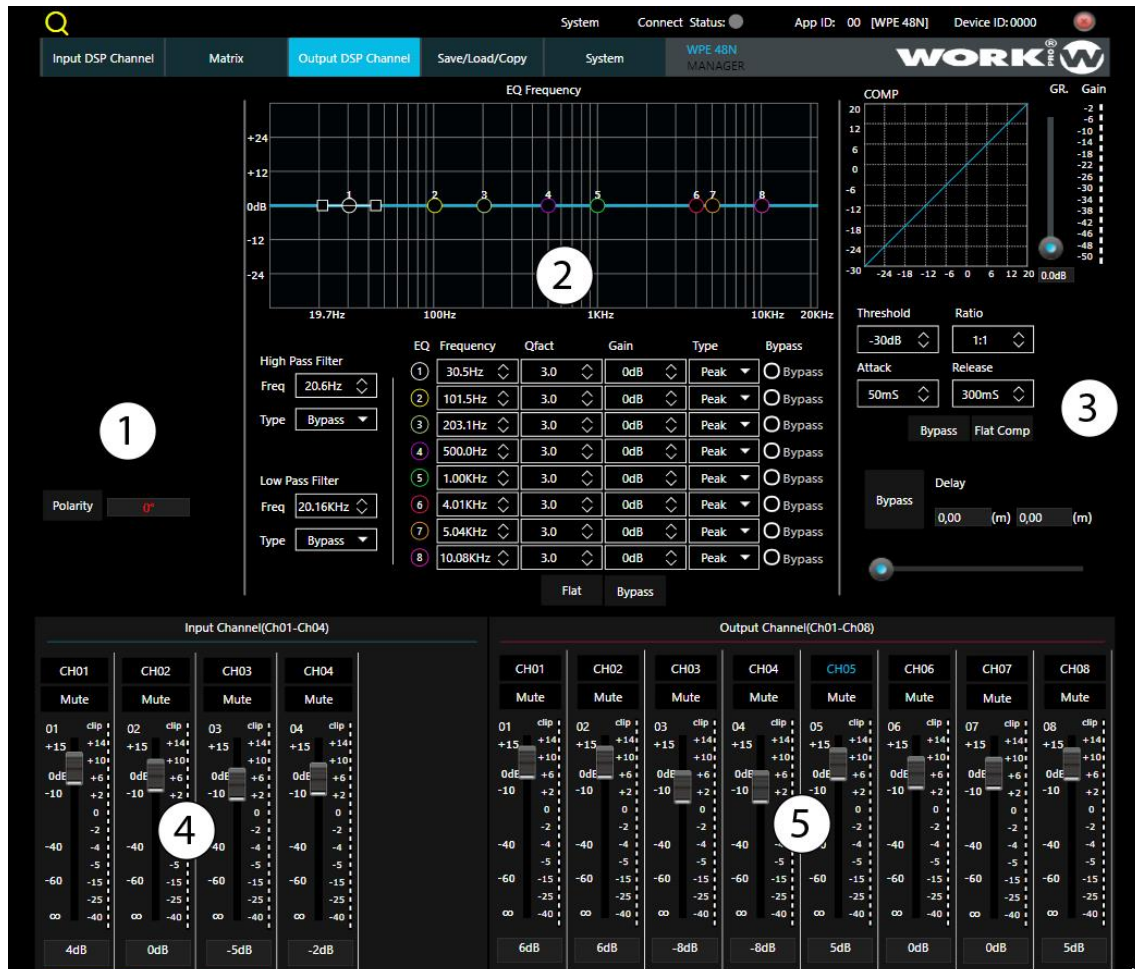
System Connect Status: App ID: 00 [WPE 48N] Device ID:0000

Input DSP Channel | Matrix | Output DSP Channel | Save/Load/Copy | System | WPE 48N MANAGER

WORK PRO

EQ Frequency

+24
+12
0dB
-12
-24

1 2 3 4 5 6 7 8

19.7Hz 100Hz 1KHz 10KHz 20KHz

2

COMP

20 12 6 0 -6 -12 -18 -24 -30

-24 -18 -12 -6 0 6 12 20

GR. Gain

-2 -6 -10 -14 -18 -22 -26 -30 -34 -38 -42 -46 -48 -50

0.0dB

High Pass Filter
Freq 20.6Hz
Type Bypass

Low Pass Filter
Freq 20.16KHz
Type Bypass

1

Polarity 0°

| EQ | Frequency | Qfact | Gain | Type | Bypass |
|---|---|---|---|---|---|
| 1 | 30.5Hz | 3.0 | 0dB | Peak | Bypass |
| 2 | 101.5Hz | 3.0 | 0dB | Peak | Bypass |
| 3 | 203.1Hz | 3.0 | 0dB | Peak | Bypass |
| 4 | 500.0Hz | 3.0 | 0dB | Peak | Bypass |
| 5 | 1.00KHz | 3.0 | 0dB | Peak | Bypass |
| 6 | 4.01KHz | 3.0 | 0dB | Peak | Bypass |
| 7 | 5.04KHz | 3.0 | 0dB | Peak | Bypass |
| 8 | 10.08KHz | 3.0 | 0dB | Peak | Bypass |

Flat Bypass

Threshold -30dB
Ratio 1:1
Attack 50mS
Release 300mS
Bypass Flat Comp

3

Bypass
Delay
0,00 (m) 0,00 (m)

Input Channel(Ch01-Ch04)

CH01 CH02 CH03 CH04
Mute Mute Mute Mute
01 02 03 04
clip +15 +14 +10 0dB +6 -10 +2 0 -2 -40 -4 -5 -60 -15 -25 ∞ -40

4

4dB 0dB -5dB -2dB

Output Channel(Ch01-Ch08)

CH01 CH02 CH03 CH04 CH05 CH06 CH07 CH08
Mute Mute Mute Mute Mute Mute Mute Mute
01 02 03 04 05 06 07 08
clip +15 +14 +10 0dB +6 -10 +2 0 -2 -40 -4 -5 -60 -15 -25 ∞ -40

5

6dB 6dB -8dB -8dB 5dB 0dB 0dB 5dB